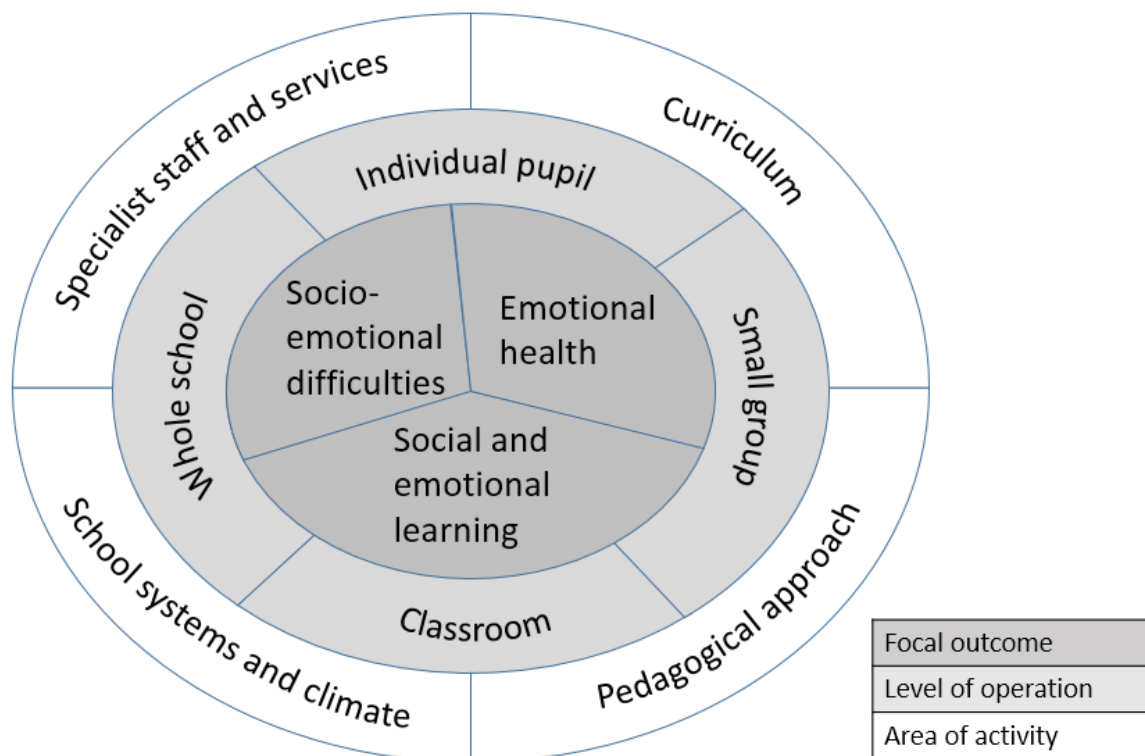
Specialist staff and services

Curriculum

Individual pupil

Whole school

Socio-emotional difficulties

Emotional health

Small group

Social and emotional learning

Classroom

School systems and climate

Pedagogical approach

| Focal outcome |
|---|
| Level of operation |
| Area of activity |